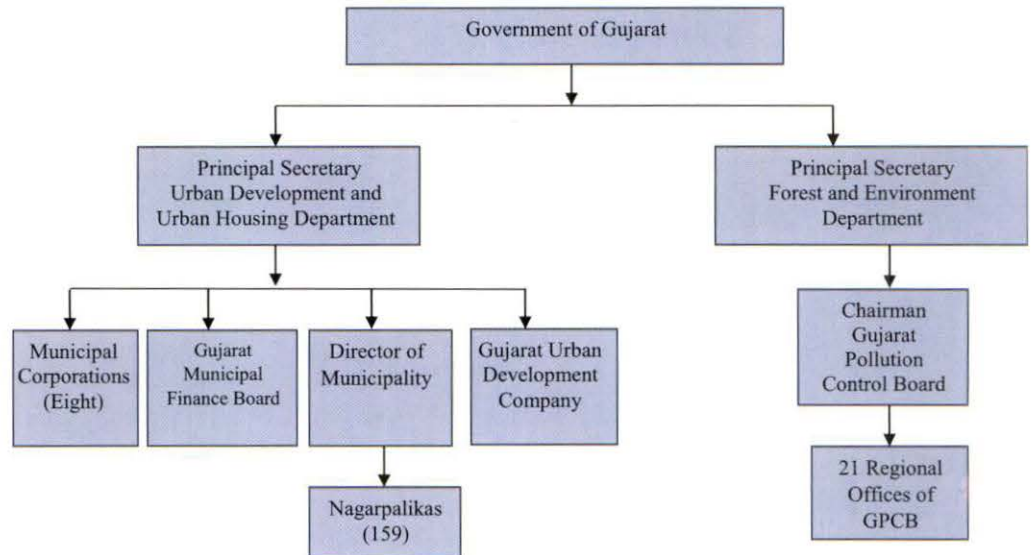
Government of Gujarat

Principal Secretary Urban Development and Urban Housing Department

Principal Secretary Forest and Environment Department

Municipal Corporations (Eight)

Gujarat Municipal Finance Board

Director of Municipality

Gujarat Urban Development Company

Nagarpalikas (159)

Chairman Gujarat Pollution Control Board

21 Regional Offices of GPCB